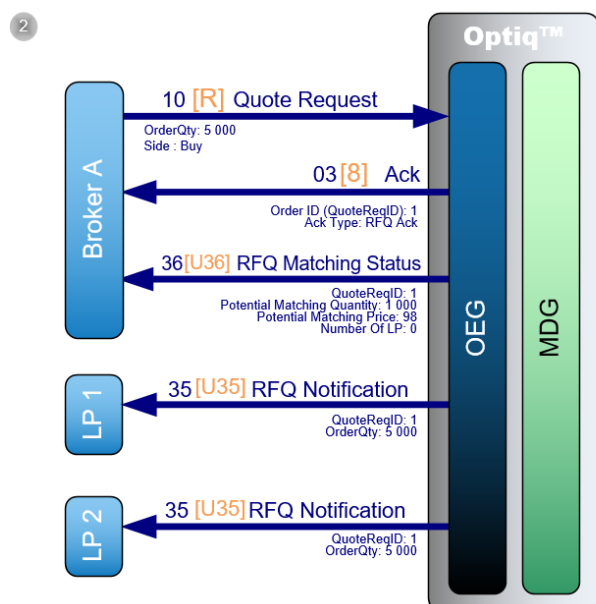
2

Optiq™

Broker A

10 [R] Quote Request
OrderQty: 5 000
Side : Buy

03 [8] Ack
Order ID (QuoteReqID): 1
Ack Type: RFQ Ack

36 [U36] RFQ Matching Status
QuoteReqID: 1
Potential Matching Quantity: 1 000
Potential Matching Price: 98
Number Of LP: 0

OEG

MDG

LP 1

35 [U35] RFQ Notification
QuoteReqID: 1
OrderQty: 5 000

LP 2

35 [U35] RFQ Notification
QuoteReqID: 1
OrderQty: 5 000